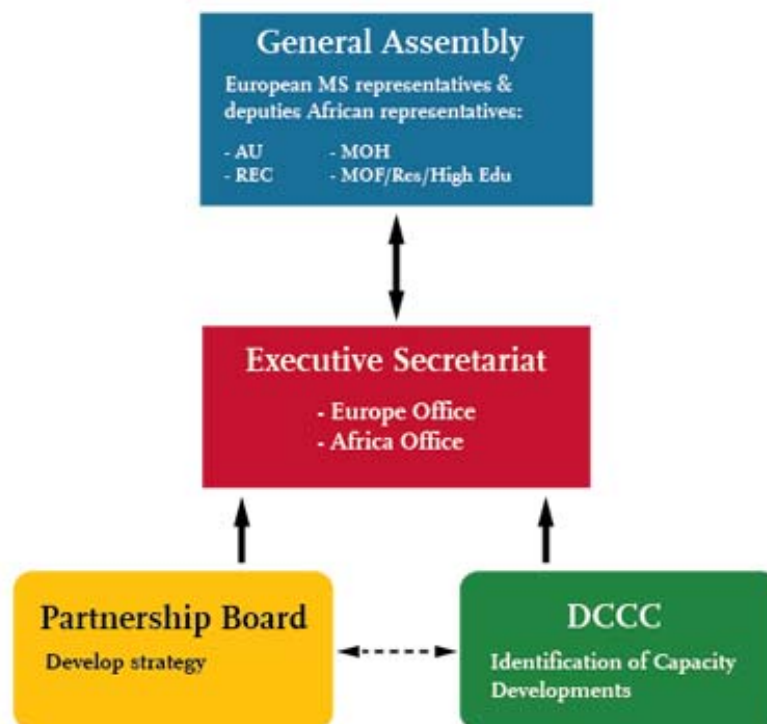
General Assembly

European MS representatives & deputies African representatives:

- AU
- REC
- MOH
- MOF/Res/High Edu

Executive Secretariat

- Europe Office
- Africa Office

Partnership Board

Develop strategy

DCCC

Identification of Capacity Developments